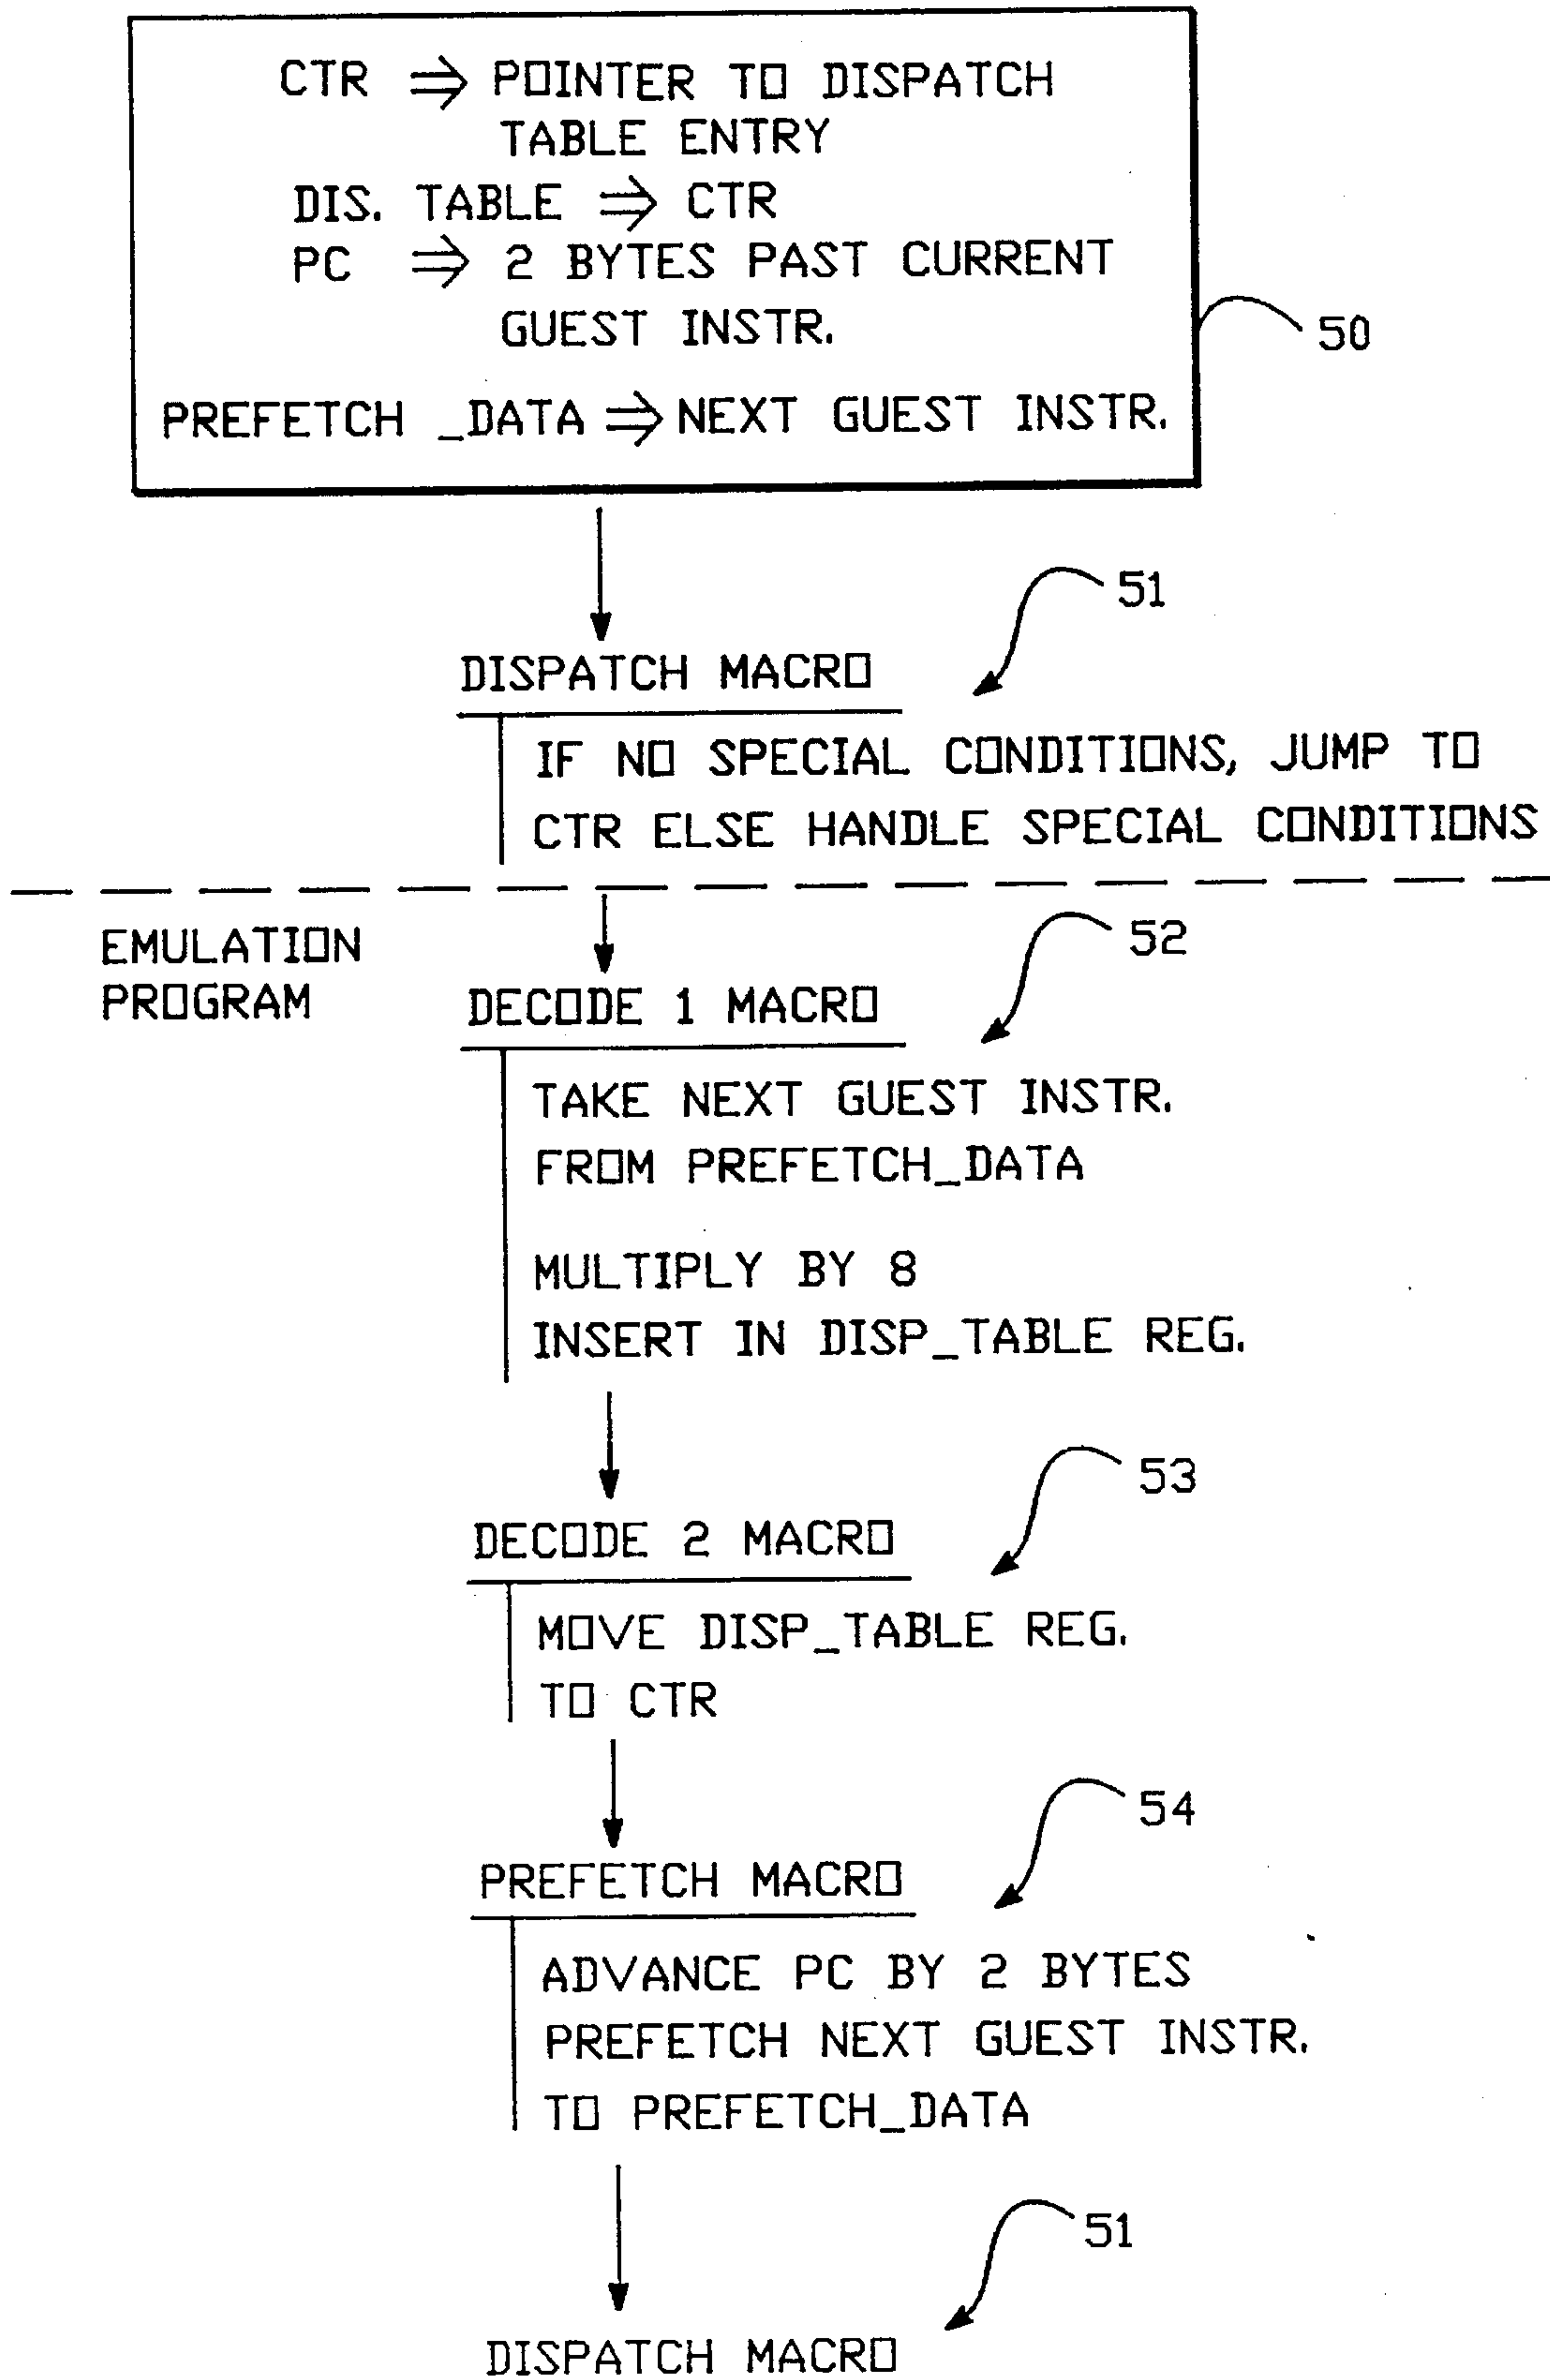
CTR $\Rightarrow$ POINTER TO DISPATCH TABLE ENTRY
DIS. TABLE $\Rightarrow$ CTR
PC $\Rightarrow$ 2 BYTES PAST CURRENT GUEST INSTR.
PREFETCH _DATA $\Rightarrow$ NEXT GUEST INSTR.

50

51

DISPATCH MACRO

IF NO SPECIAL CONDITIONS, JUMP TO CTR ELSE HANDLE SPECIAL CONDITIONS

EMULATION PROGRAM

52

DECODE 1 MACRO

TAKE NEXT GUEST INSTR. FROM PREFETCH_DATA

MULTIPLY BY 8
INSERT IN DISP_TABLE REG.

53

DECODE 2 MACRO

MOVE DISP_TABLE REG. TO CTR

54

PREFETCH MACRO

ADVANCE PC BY 2 BYTES
PREFETCH NEXT GUEST INSTR. TO PREFETCH_DATA

51

DISPATCH MACRO